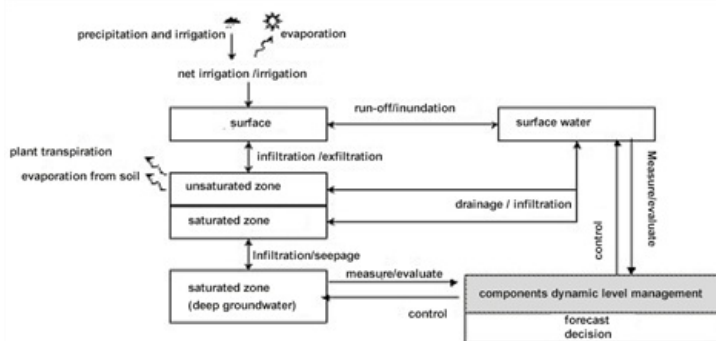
precipitation and irrigation

evaporation

net irrigation /irrigation

surface

run-off/inundation

surface water

plant transpiration

evaporation from soil

infiltration /exfiltration

unsaturated zone

saturated zone

drainage / infiltration

control

Measure/evaluate

Infiltration/seepage

saturated zone (deep groundwater)

measure/evaluate

control

components dynamic level management

forecast

decision